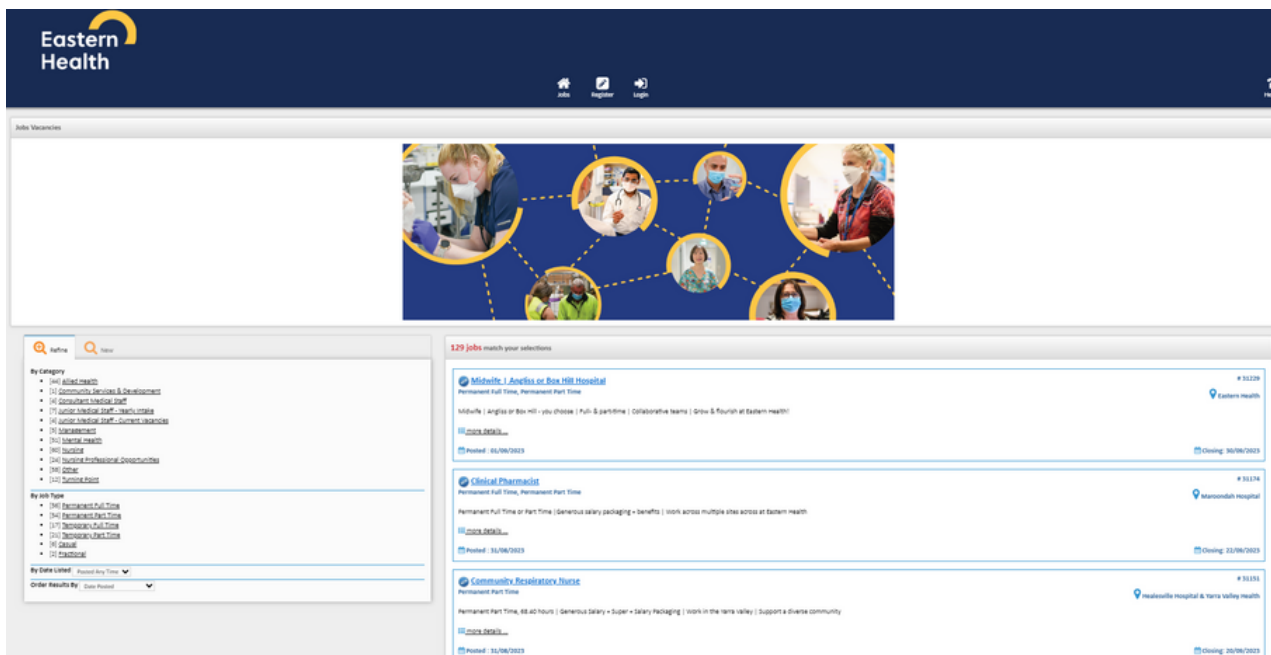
Eastern Health

Jobs Register Login

Jobs Vacancies

Refine New

By Category
- [44] Allied Health
- [1] Community Services & Development
- [4] Consultant Medical Staff
- [7] Junior Medical Staff - Yearly Intake
- [4] Junior Medical Staff - Current Vacancies
- [5] Management
- [31] Mental Health
- [80] Nursing
- [24] Nursing Professional Opportunities
- [59] Other
- [12] Turning Point

By Job Type
- [56] Permanent Full Time
- [54] Permanent Part Time
- [17] Temporary Full Time
- [21] Temporary Part Time
- [8] Casual
- [2] Fractional

By Date Listed Posted Any Time

Order Results By Date Posted

129 jobs match your selections

Midwife | Angliss or Box Hill Hospital
# 31229
Permanent Full Time, Permanent Part Time
Eastern Health
Midwife | Angliss or Box Hill - you choose | Full- & part-time | Collaborative teams | Grow & flourish at Eastern Health!
more details...
Posted : 01/09/2023
Closing: 30/09/2023

Clinical Pharmacist
# 31174
Permanent Full Time, Permanent Part Time
Maroondah Hospital
Permanent Full Time or Part Time | Generous salary packaging + benefits | Work across multiple sites across at Eastern Health
more details...
Posted : 31/08/2023
Closing: 22/09/2023

Community Respiratory Nurse
# 31151
Permanent Part Time
Healesville Hospital & Yarra Valley Health
Permanent Part Time, 68.40 hours | Generous Salary + Super + Salary Packaging | Work in the Yarra Valley | Support a diverse community
more details...
Posted : 31/08/2023
Closing: 20/09/2023